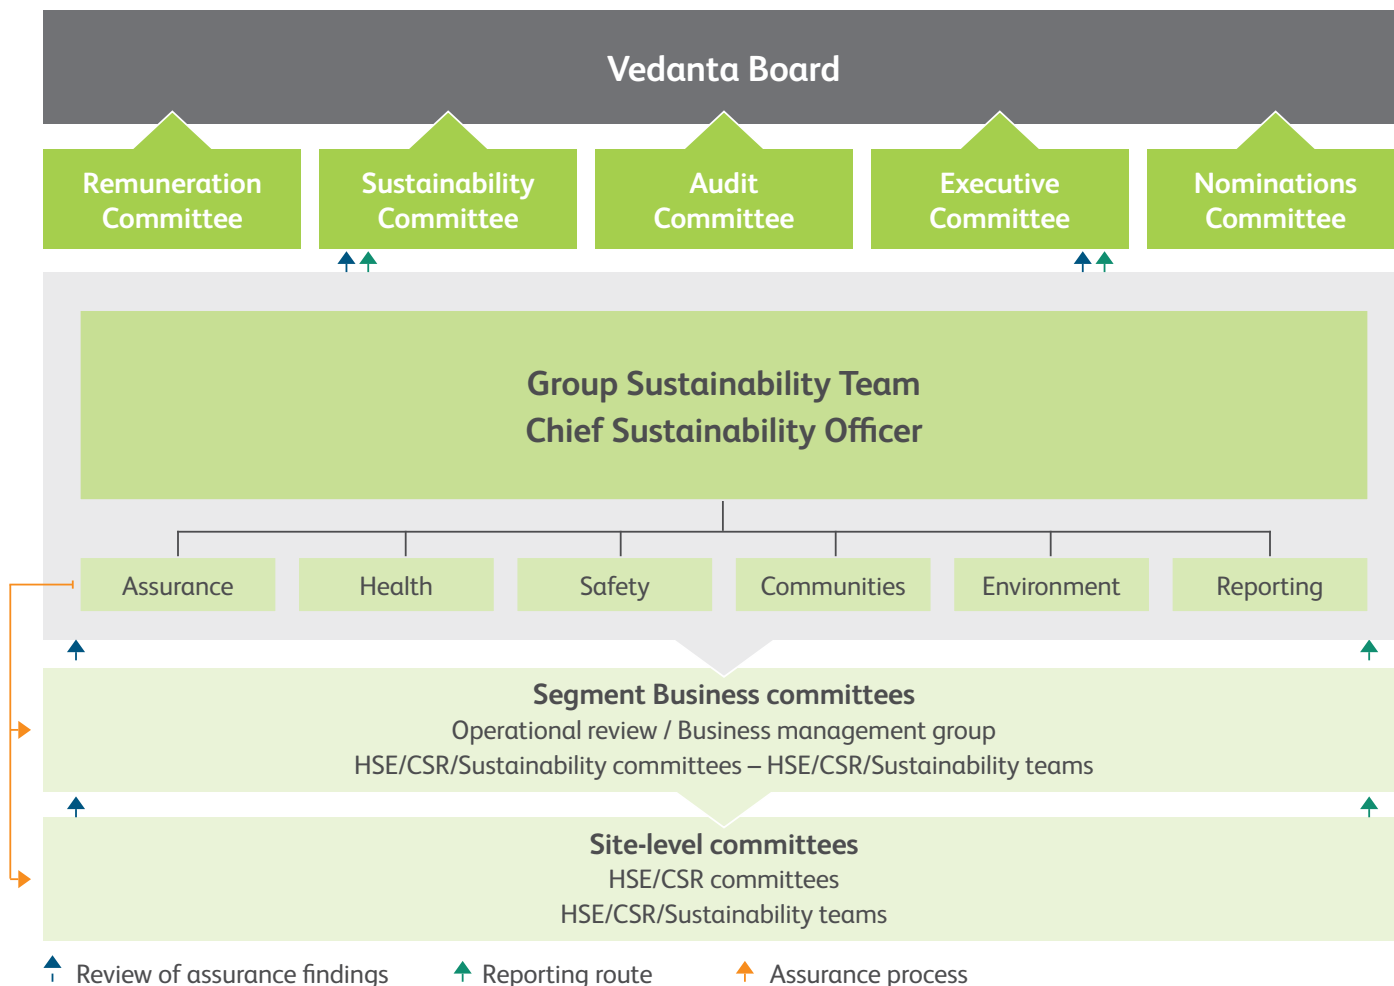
Vedanta Board

Remuneration Committee

Sustainability Committee

Audit Committee

Executive Committee

Nominations Committee

Group Sustainability Team
Chief Sustainability Officer

Assurance

Health

Safety

Communities

Environment

Reporting

Segment Business committees
Operational review / Business management group
HSE/CSR/Sustainability committees – HSE/CSR/Sustainability teams

Site-level committees
HSE/CSR committees
HSE/CSR/Sustainability teams

Review of assurance findings

Reporting route

Assurance process